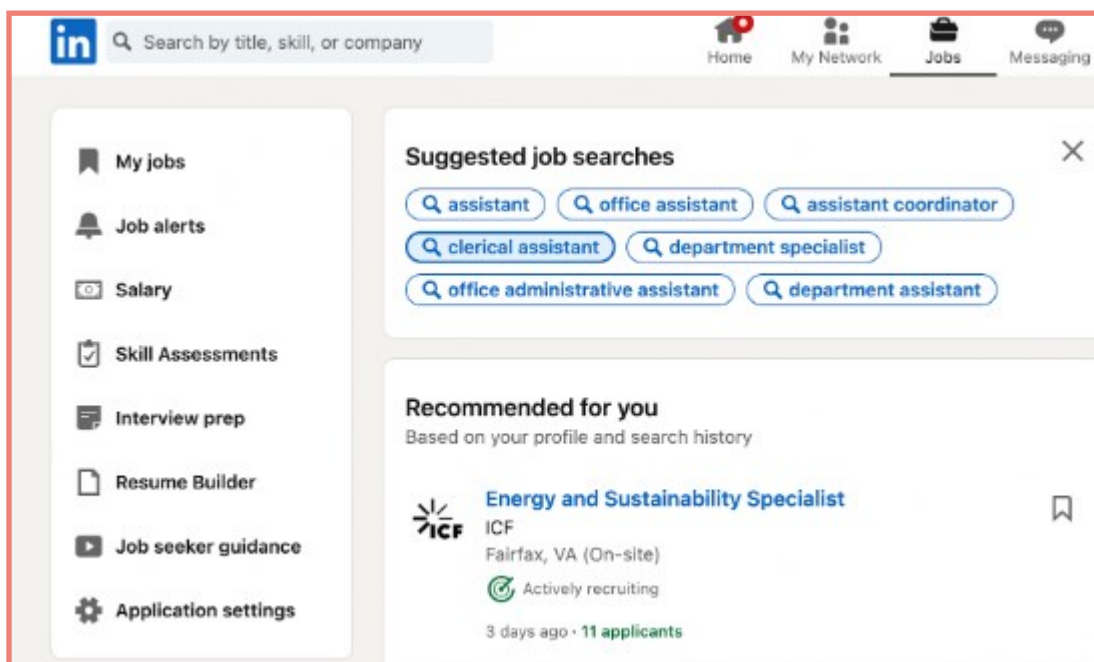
in Search by title, skill, or company

Home My Network Jobs Messaging

My jobs

Job alerts

Salary

Skill Assessments

Interview prep

Resume Builder

Job seeker guidance

Application settings

Suggested job searches

assistant office assistant assistant coordinator

clerical assistant department specialist

office administrative assistant department assistant

Recommended for you

Based on your profile and search history

ICF

Energy and Sustainability Specialist

ICF

Fairfax, VA (On-site)

Actively recruiting

3 days ago · 11 applicants